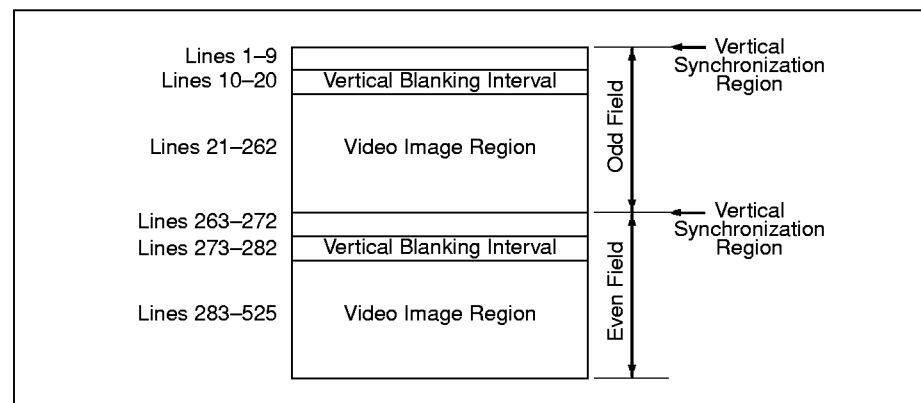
Lines 1–9
Lines 10–20
Vertical Blanking Interval
Lines 21–262
Video Image Region
Lines 263–272
Lines 273–282
Vertical Blanking Interval
Lines 283–525
Video Image Region

Odd Field
Even Field

Vertical Synchronization Region
Vertical Synchronization Region